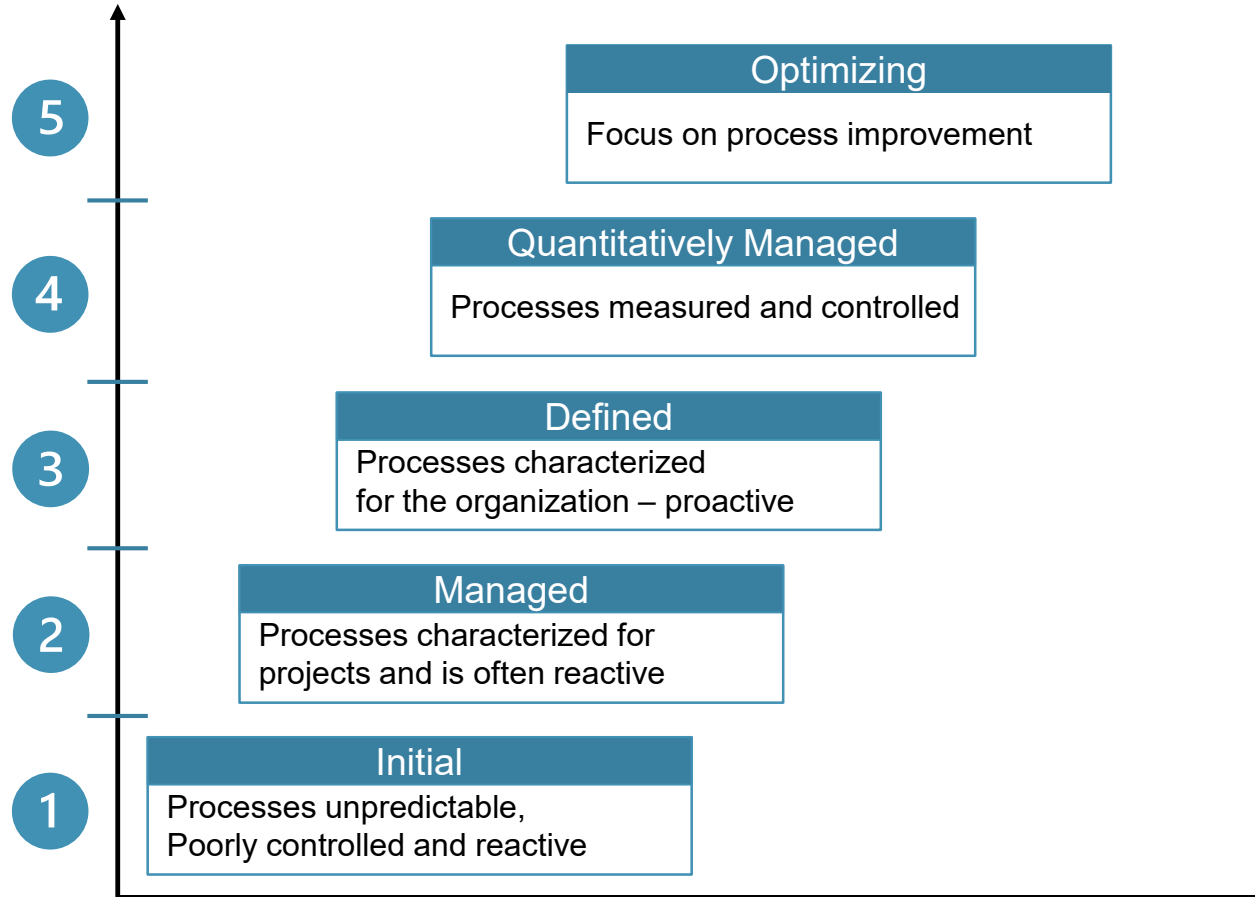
5

Optimizing

Focus on process improvement

4

Quantitatively Managed

Processes measured and controlled

3

Defined

Processes characterized for the organization – proactive

2

Managed

Processes characterized for projects and is often reactive

1

Initial

Processes unpredictable, Poorly controlled and reactive